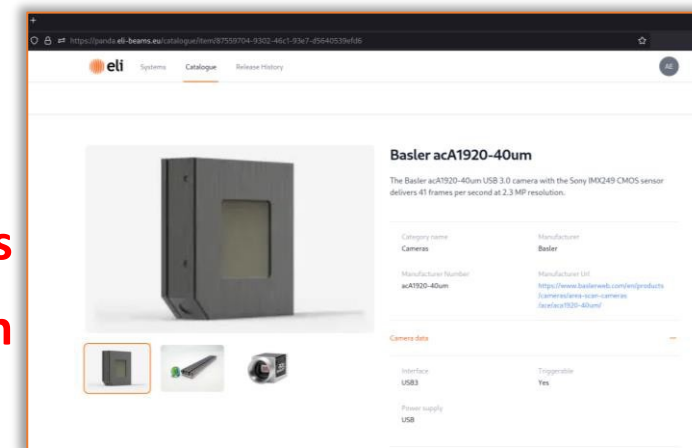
+

https://panda.eli-beams.eu/catalogue/item/87559704-9302-46c1-93e7-d5640539efd6

eli Systems Catalogue Release History

AE

Basler acA1920-40um

The Basler acA1920-40um USB 3.0 camera with the Sony IMX249 CMOS sensor delivers 41 frames per second at 2.3 MP resolution.

Category name
Cameras

Manufacturer
Basler

Manufacturer Number
acA1920-40um

Manufacturer Url
https://www.baslerweb.com/en/products/cameras/area-scan-cameras/ace/aca1920-40um/

Camera data

Interface
USB3

Triggerable
Yes

Power supply
USB

s

n